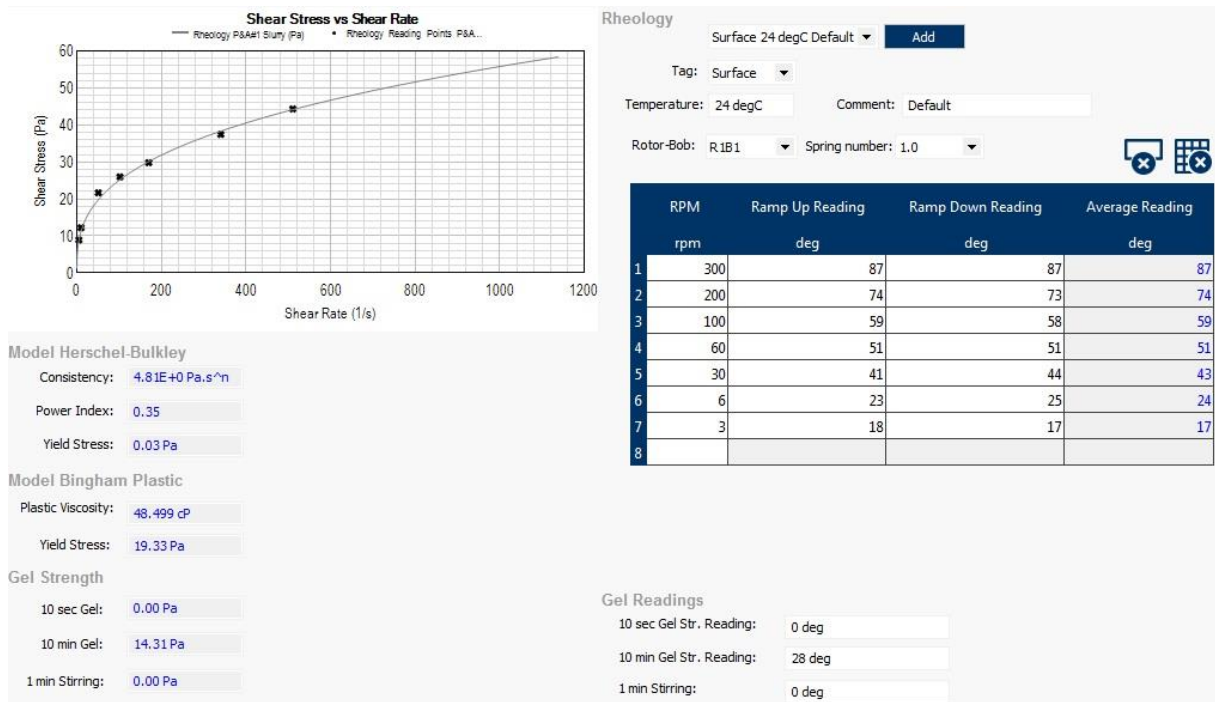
Shear Stress vs Shear Rate
Rheology P&A#1 Slurry (Pa) • Rheology Reading Points P&A...

Shear Stress (Pa)
60
50
40
30
20
10
0
0 200 400 600 800 1000 1200
Shear Rate (1/s)

Model Herschel-Bulkley
Consistency: 4.81E+0 Pa.s^n
Power Index: 0.35
Yield Stress: 0.03 Pa

Model Bingham Plastic
Plastic Viscosity: 48.499 cP
Yield Stress: 19.33 Pa

Gel Strength
10 sec Gel: 0.00 Pa
10 min Gel: 14.31 Pa
1 min Stirring: 0.00 Pa

Rheology
Surface 24 degC Default Add
Tag: Surface
Temperature: 24 degC Comment: Default
Rotor-Bob: R1B1 Spring number: 1.0

| | RPM | Ramp Up Reading | Ramp Down Reading | Average Reading |
|---|---|---|---|---|
| | rpm | deg | deg | deg |
| 1 | 300 | 87 | 87 | 87 |
| 2 | 200 | 74 | 73 | 74 |
| 3 | 100 | 59 | 58 | 59 |
| 4 | 60 | 51 | 51 | 51 |
| 5 | 30 | 41 | 44 | 43 |
| 6 | 6 | 23 | 25 | 24 |
| 7 | 3 | 18 | 17 | 17 |
| 8 | | | | |

Gel Readings
10 sec Gel Str. Reading: 0 deg
10 min Gel Str. Reading: 28 deg
1 min Stirring: 0 deg